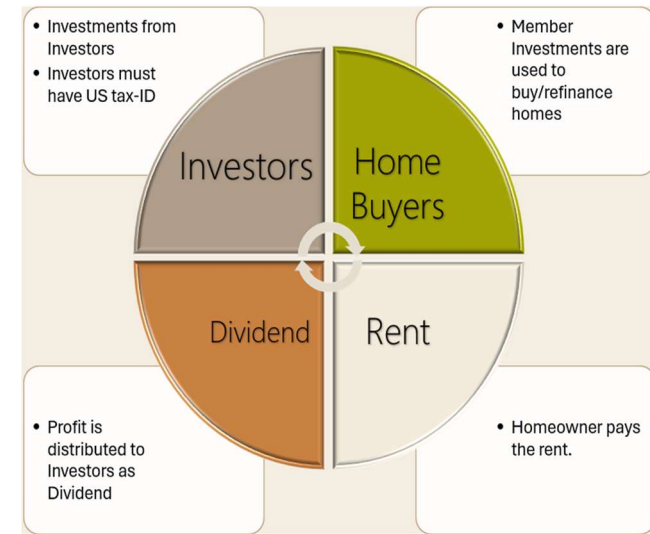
- Investments from Investors
- Investors must have US tax-ID

- Member Investments are used to buy/refinance homes

Investors

Home Buyers

Dividend

Rent

- Profit is distributed to Investors as Dividend

- Homeowner pays the rent.